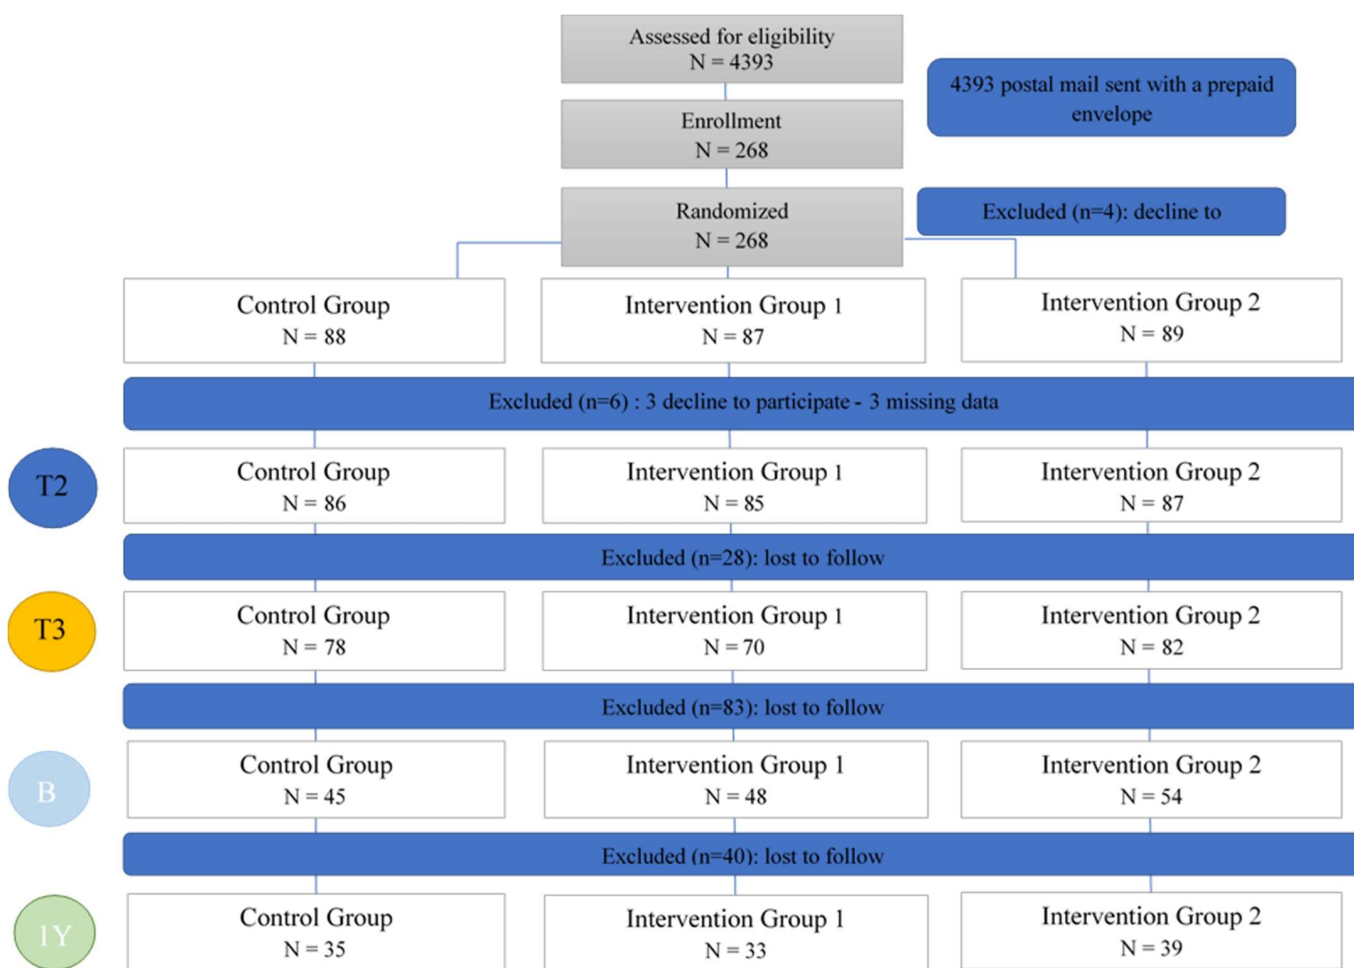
Assessed for eligibility
N = 4393

4393 postal mail sent with a prepaid envelope

Enrollment
N = 268

Randomized
N = 268

Excluded (n=4): decline to

Control Group
N = 88

Intervention Group 1
N = 87

Intervention Group 2
N = 89

Excluded (n=6) : 3 decline to participate - 3 missing data

T2

Control Group
N = 86

Intervention Group 1
N = 85

Intervention Group 2
N = 87

Excluded (n=28): lost to follow

T3

Control Group
N = 78

Intervention Group 1
N = 70

Intervention Group 2
N = 82

Excluded (n=83): lost to follow

B

Control Group
N = 45

Intervention Group 1
N = 48

Intervention Group 2
N = 54

Excluded (n=40): lost to follow

1Y

Control Group
N = 35

Intervention Group 1
N = 33

Intervention Group 2
N = 39